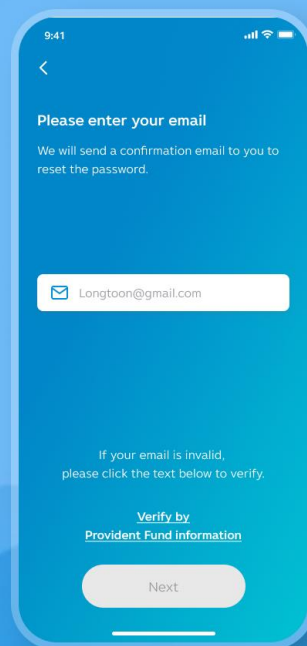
9:41

<

Please enter your email

We will send a confirmation email to you to reset the password.

Longtoon@gmail.com

If your email is invalid, please click the text below to verify.

Verify by
Provident Fund information

Next